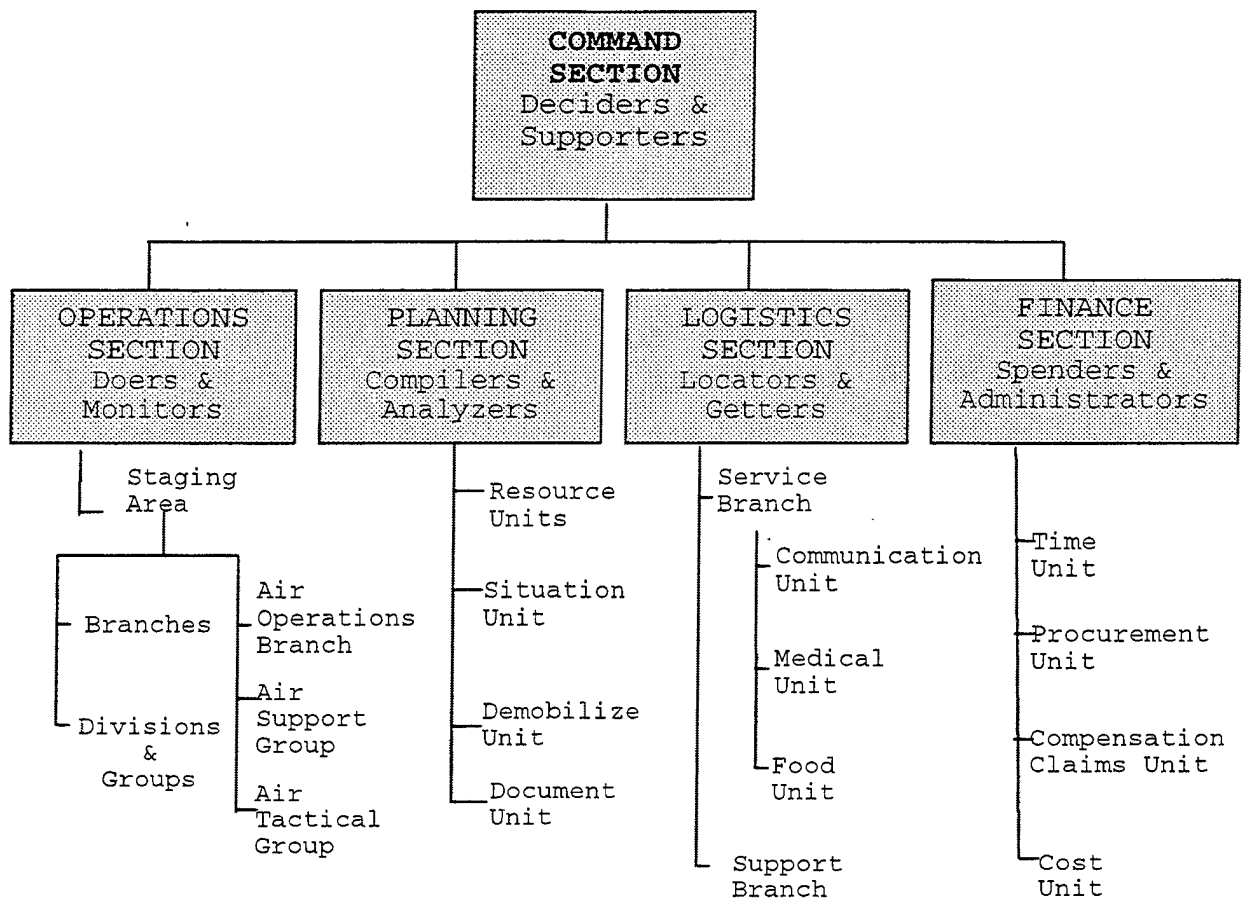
COMMAND SECTION
Deciders & Supporters

OPERATIONS SECTION
Doers & Monitors

Staging Area

Branches

Divisions & Groups

Air Operations Branch

Air Support Group

Air Tactical Group

PLANNING SECTION
Compilers & Analyzers

Resource Units

Situation Unit

Demobilize Unit

Document Unit

LOGISTICS SECTION
Locators & Getters

Service Branch

Communication Unit

Medical Unit

Food Unit

Support Branch

FINANCE SECTION
Spenders & Administrators

Time Unit

Procurement Unit

Compensation Claims Unit

Cost Unit